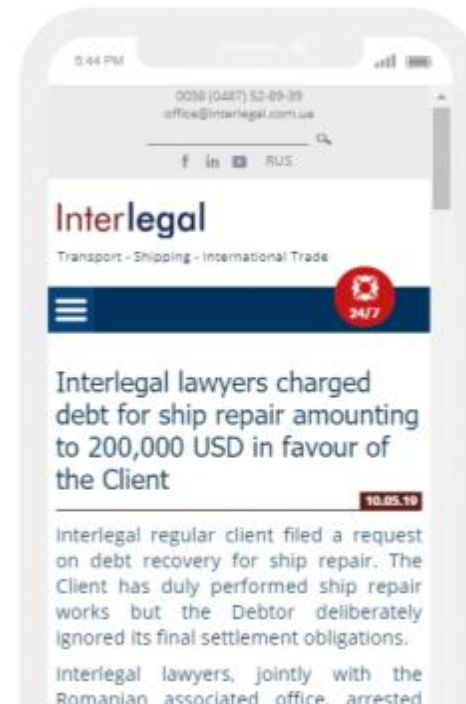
5:44 PM

0038 (0487) 52-89-39
office@interlegal.com.ua

f in RUS

Interlegal
Transport - Shipping - International Trade

24/7

Interlegal lawyers charged debt for ship repair amounting to 200,000 USD in favour of the Client

10.05.19

Interlegal regular client filed a request on debt recovery for ship repair. The Client has duly performed ship repair works but the Debtor deliberately ignored its final settlement obligations.

Interlegal lawyers, jointly with the Romanian associated office, arrested